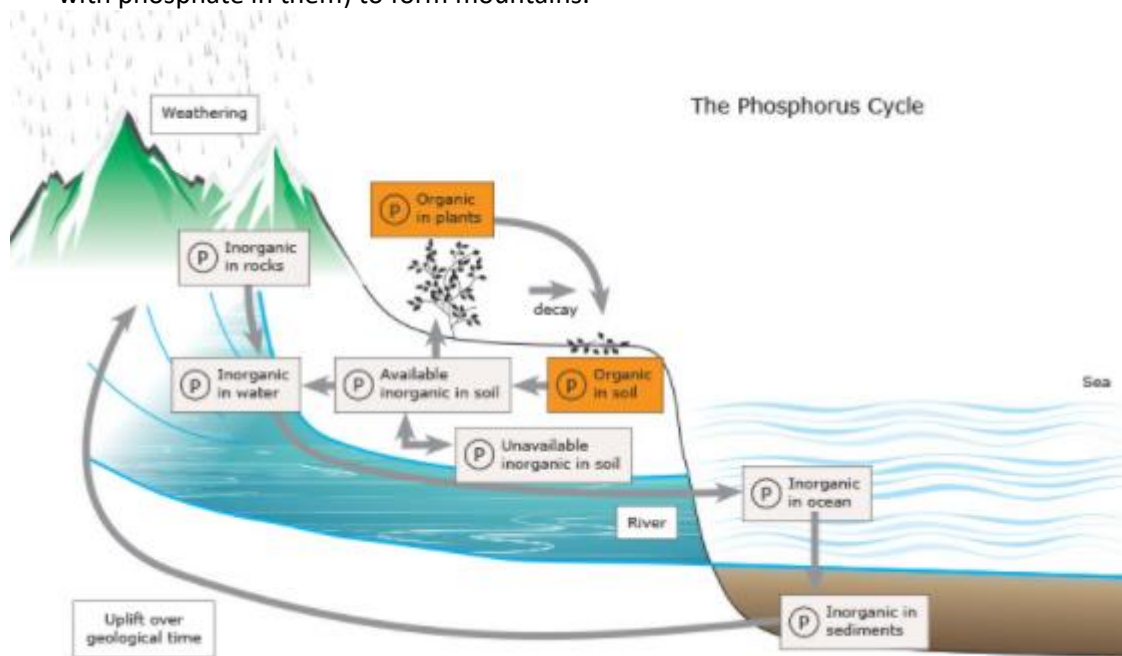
with phosphate in them) to form mountains.

Weathering

The Phosphorus Cycle

P Organic in plants

P Inorganic in rocks

decay

P Inorganic in water

P Available inorganic in soil

P Organic in soil

Sea

P Unavailable inorganic in soil

P Inorganic in ocean

River

Uplift over geological time

P Inorganic in sediments